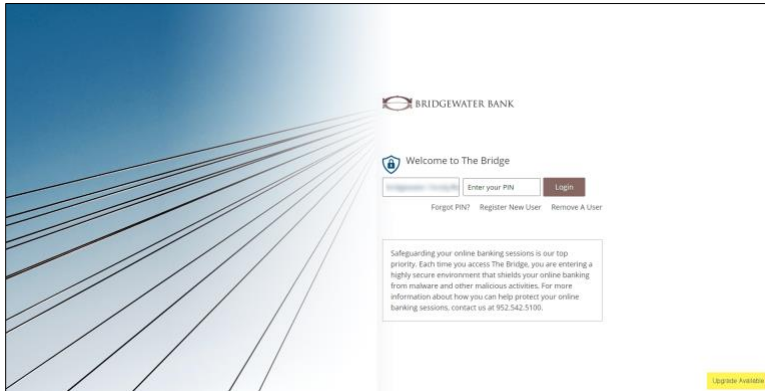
BRIDGEWATER BANK

Welcome to The Bridge

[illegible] Enter your PIN Login

Forgot PIN? Register New User Remove A User

Safeguarding your online banking sessions is our top priority. Each time you access The Bridge, you are entering a highly secure environment that shields your online banking from malware and other malicious activities. For more information about how you can help protect your online banking sessions, contact us at 952.542.5100.

Upgrade Available